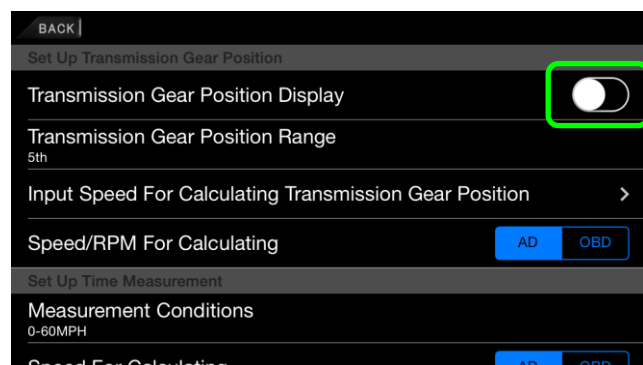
BACK

Set Up Transmission Gear Position

Transmission Gear Position Display

Transmission Gear Position Range
5th

Input Speed For Calculating Transmission Gear Position

Speed/RPM For Calculating
AD OBD

Set Up Time Measurement

Measurement Conditions
0-60MPH

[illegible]
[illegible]